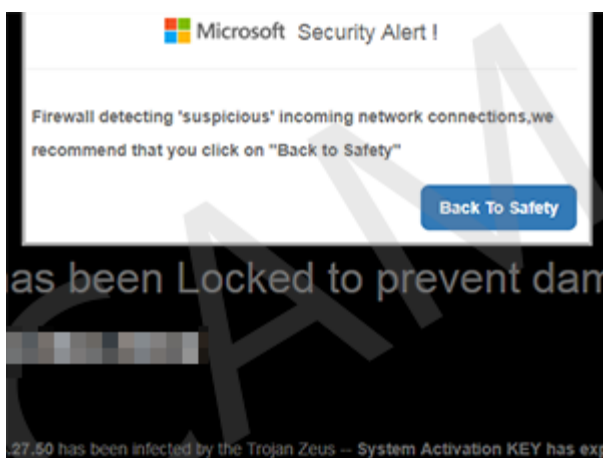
Microsoft Security Alert !

Firewall detecting 'suspicious' incoming network connections,we recommend that you click on "Back to Safety"

Back To Safety

as been Locked to prevent dam

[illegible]

.27.50 has been infected by the Trojan Zeus -- System Activation KEY has exp

SCAM